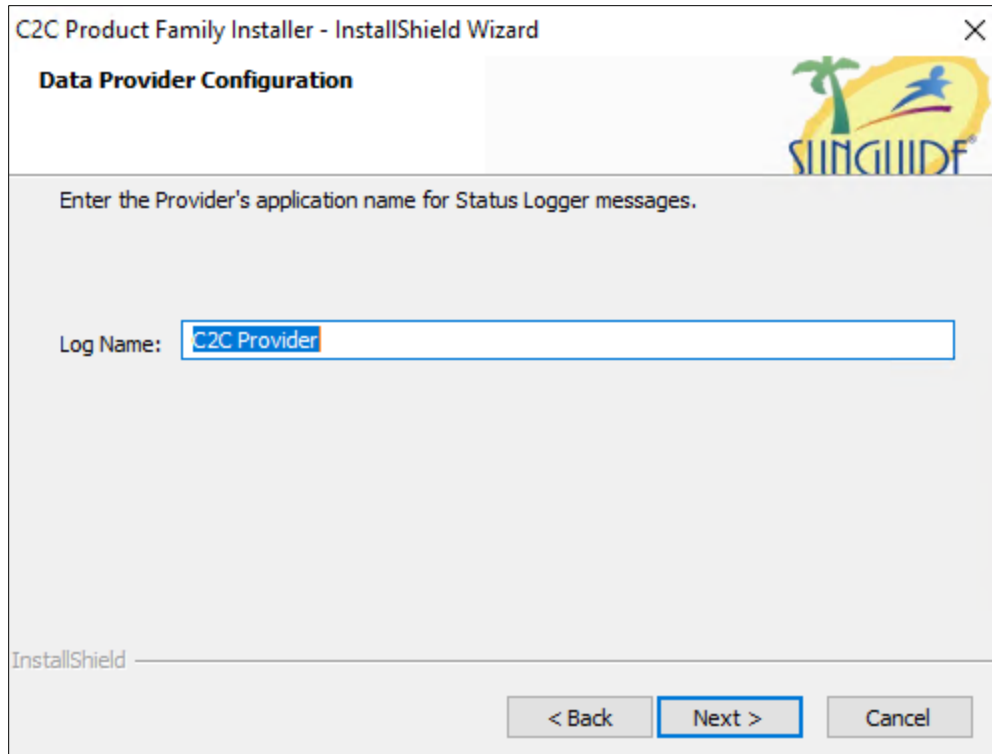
C2C Product Family Installer - InstallShield Wizard

Data Provider Configuration

SUNGUIDE®

Enter the Provider's application name for Status Logger messages.

Log Name: C2C Provider

InstallShield

< Back | Next > | Cancel